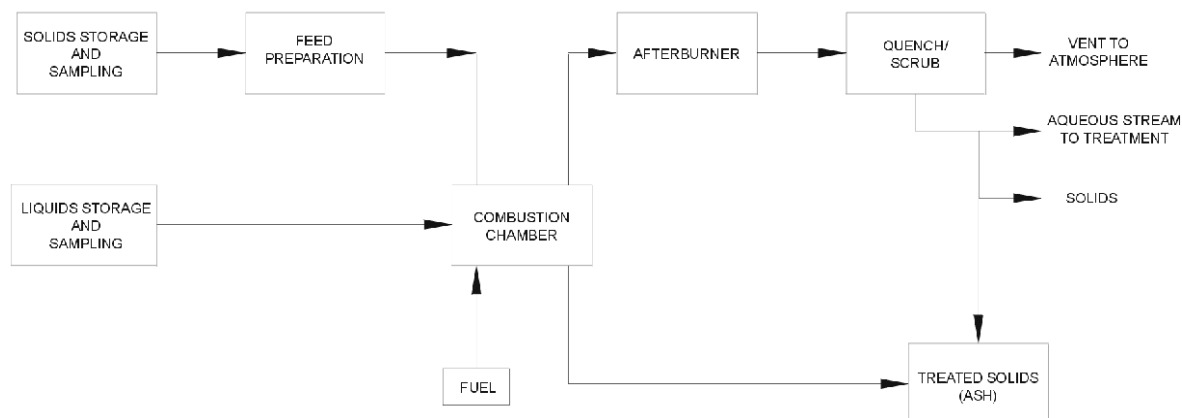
SOLIDS STORAGE AND SAMPLING

FEED PREPARATION

AFTERBURNER

QUENCH/ SCRUB

VENT TO ATMOSPHERE

AQUEOUS STREAM TO TREATMENT

SOLIDS

LIQUIDS STORAGE AND SAMPLING

COMBUSTION CHAMBER

FUEL

TREATED SOLIDS (ASH)